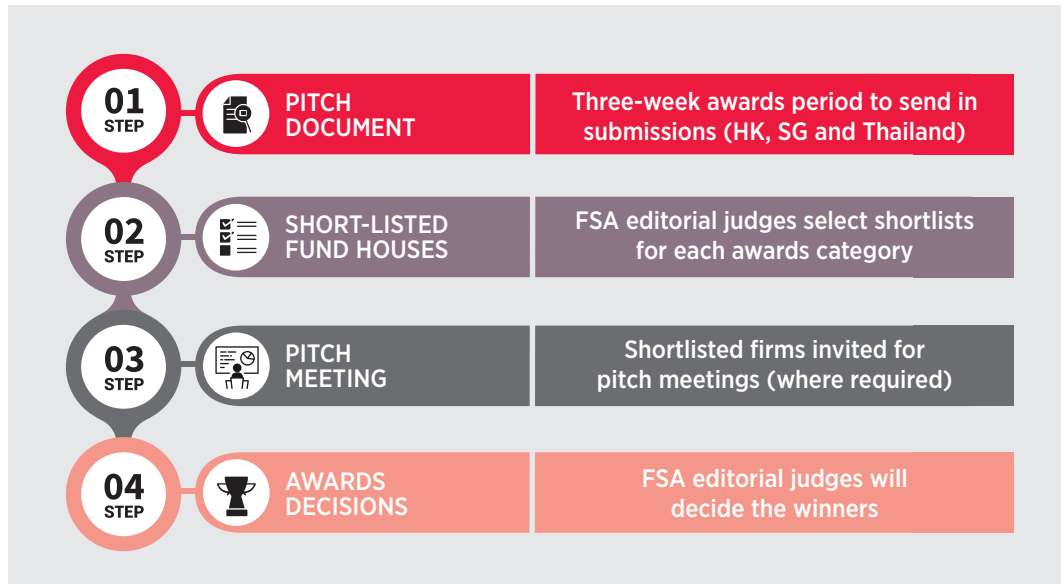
01
STEP

PITCH DOCUMENT

Three-week awards period to send in submissions (HK, SG and Thailand)

02
STEP

SHORT-LISTED FUND HOUSES

FSA editorial judges select shortlists for each awards category

03
STEP

PITCH MEETING

Shortlisted firms invited for pitch meetings (where required)

04
STEP

AWARDS DECISIONS

FSA editorial judges will decide the winners